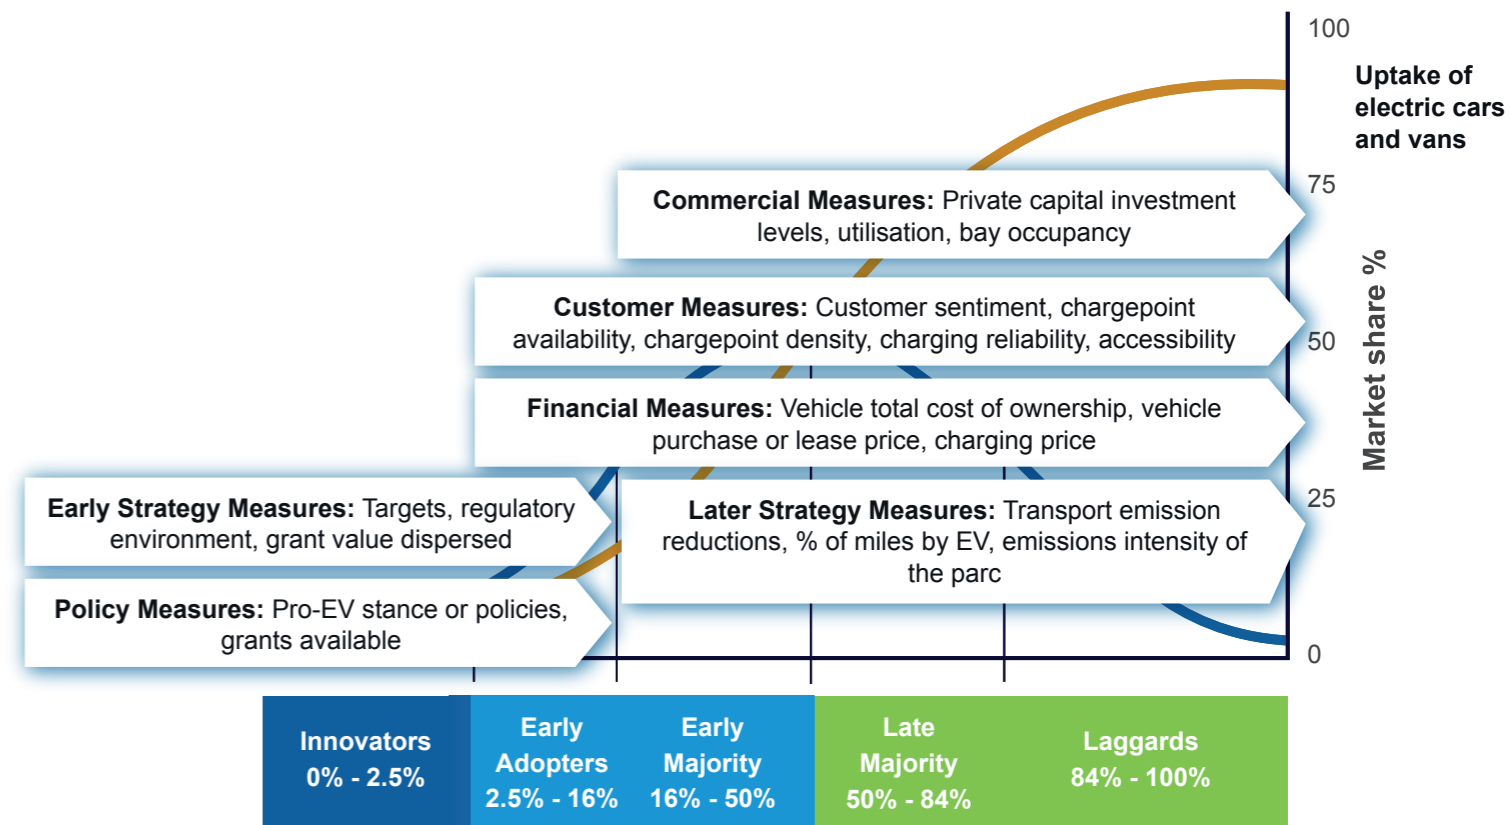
100

Uptake of electric cars and vans

75

50

25

0

Market share %

Commercial Measures: Private capital investment levels, utilisation, bay occupancy

Customer Measures: Customer sentiment, chargepoint availability, chargepoint density, charging reliability, accessibility

Financial Measures: Vehicle total cost of ownership, vehicle purchase or lease price, charging price

Early Strategy Measures: Targets, regulatory environment, grant value dispersed

Later Strategy Measures: Transport emission reductions, % of miles by EV, emissions intensity of the parc

Policy Measures: Pro-EV stance or policies, grants available

Innovators 0% - 2.5%

Early Adopters 2.5% - 16%

Early Majority 16% - 50%

Late Majority 50% - 84%

Laggards 84% - 100%